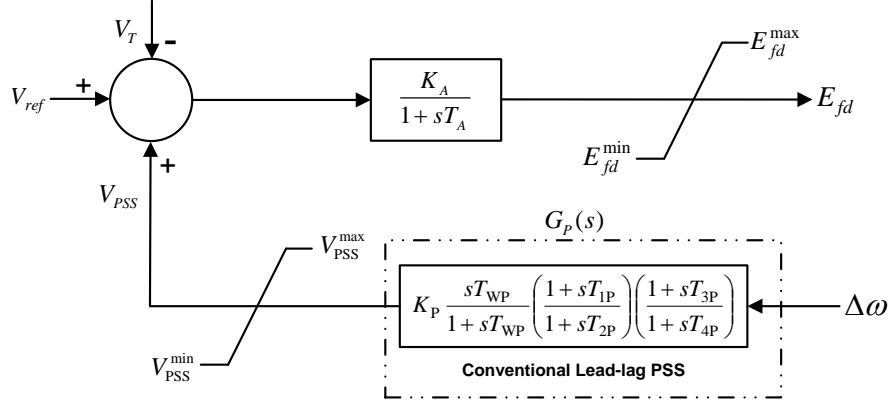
$V_T$
-
$V_{ref}$
+
+
$\frac{K_A}{1+sT_A}$
$E_{fd}^{\max}$
$E_{fd}$
$E_{fd}^{\min}$
$V_{PSS}$
$G_P(s)$
$V_{\text{PSS}}^{\max}$
$K_{\text{P}} \frac{sT_{\text{WP}}}{1+sT_{\text{WP}}} \left(\frac{1+sT_{\text{1P}}}{1+sT_{\text{2P}}}\right) \left(\frac{1+sT_{\text{3P}}}{1+sT_{\text{4P}}}\right)$
$\Delta\omega$
$V_{\text{PSS}}^{\min}$
Conventional Lead-lag PSS